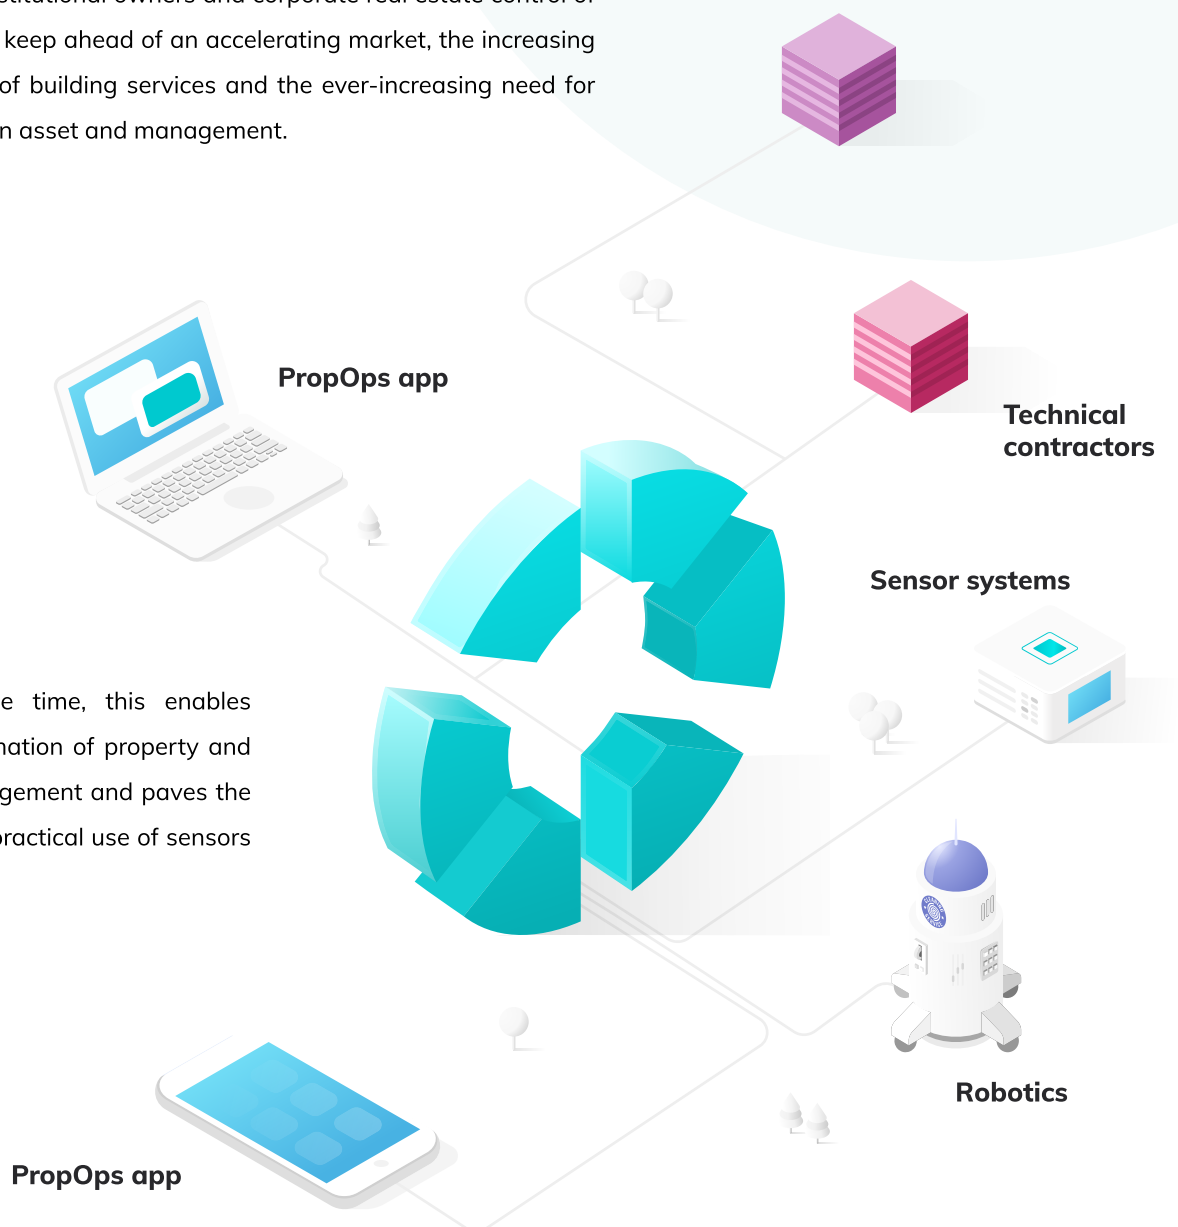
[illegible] keep ahead of an accelerating market, the increasing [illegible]of building services and the ever-increasing need for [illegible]n asset and management.

PropOps app

Technical contractors

Sensor systems

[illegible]e time, this enables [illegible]nation of property and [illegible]gement and paves the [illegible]ractical use of sensors

Robotics

PropOps app